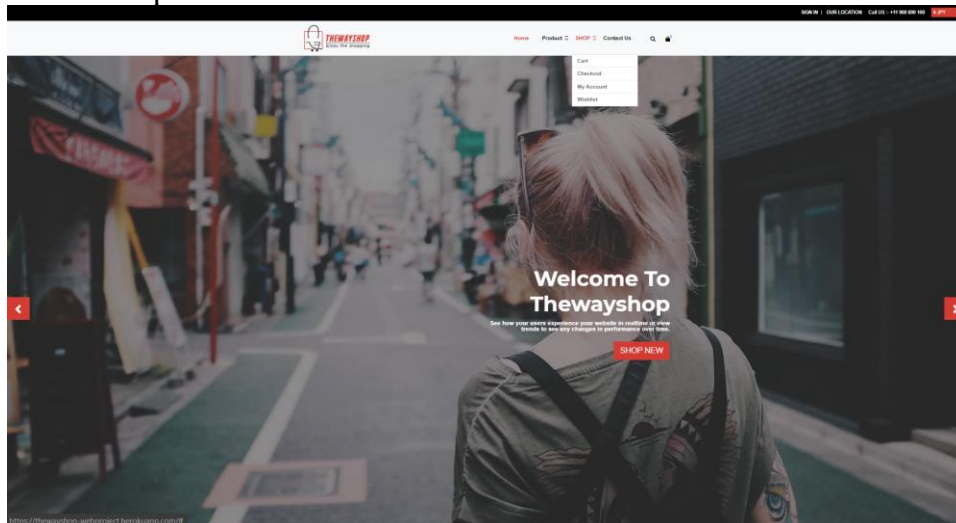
SIGN IN | OUR LOCATION Call US :- +11 900 800 100 $ JPY

THEWAYSHOP
Enjoy the shopping

Home Product SHOP Contact Us

Cart
Checkout
My Account
Wishlist

Welcome To Thewayshop

See how your users experience your website in realtime or view trends to see any changes in performance over time.

SHOP NEW

https://thewayshop-webproject.herokuapp.com/#